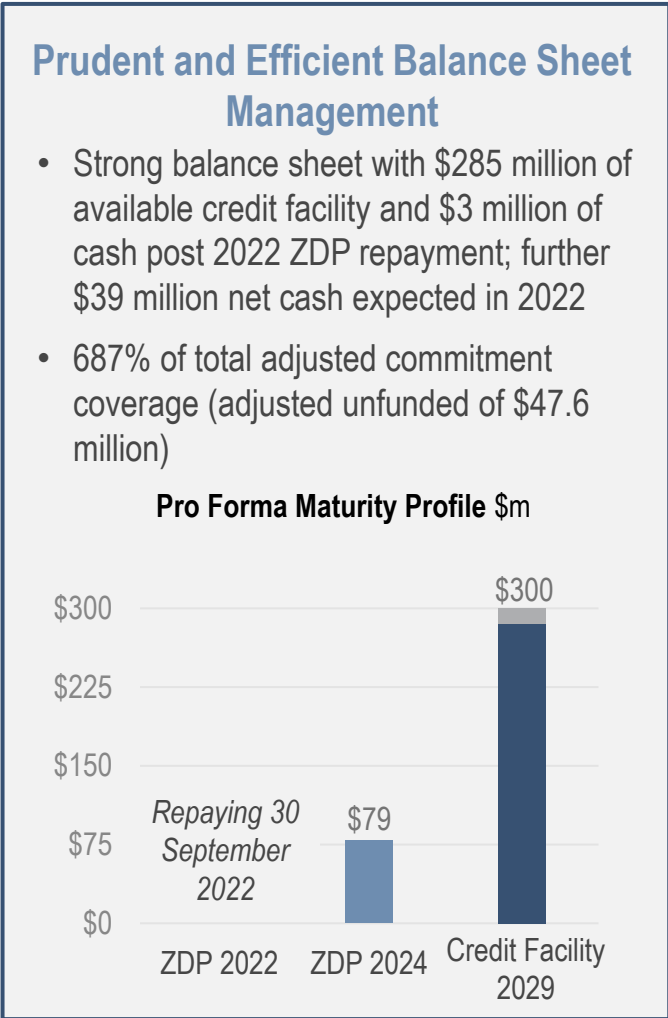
Prudent and Efficient Balance Sheet Management

• Strong balance sheet with $285 million of available credit facility and $3 million of cash post 2022 ZDP repayment; further $39 million net cash expected in 2022

• 687% of total adjusted commitment coverage (adjusted unfunded of $47.6 million)

Pro Forma Maturity Profile $m

$300
$225
$150
$75
$0

Repaying 30 September 2022

$79

$300

ZDP 2022
ZDP 2024
Credit Facility 2029